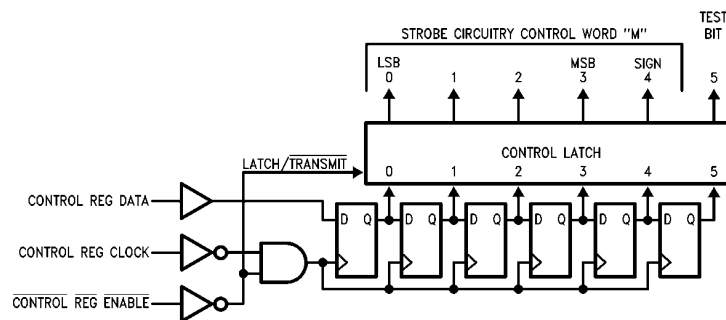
STROBE CIRCUITRY CONTROL WORD "M"

TEST BIT

LSB 0

1

2

MSB 3

SIGN 4

5

CONTROL LATCH

LATCH/$\overline{\text{TRANSMIT}}$

0

1

2

3

4

5

CONTROL REG DATA

CONTROL REG CLOCK

$\overline{\text{CONTROL}}$ $\overline{\text{REG}}$ $\overline{\text{ENABLE}}$

D Q

D Q

D Q

D Q

D Q

D Q